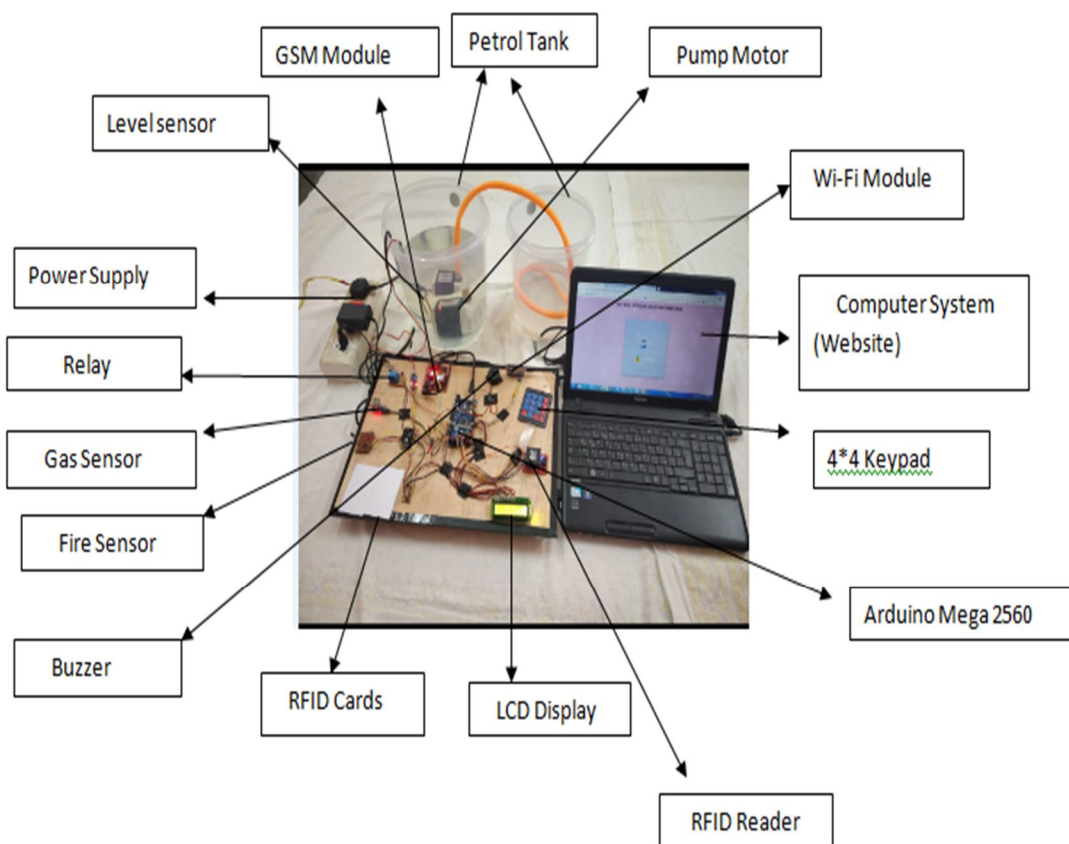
GSM Module

Petrol Tank

Pump Motor

Level sensor

Wi-Fi Module

Power Supply

Computer System (Website)

Relay

Gas Sensor

4*4 Keypad

Fire Sensor

Arduino Mega 2560

Buzzer

RFID Cards

LCD Display

RFID Reader